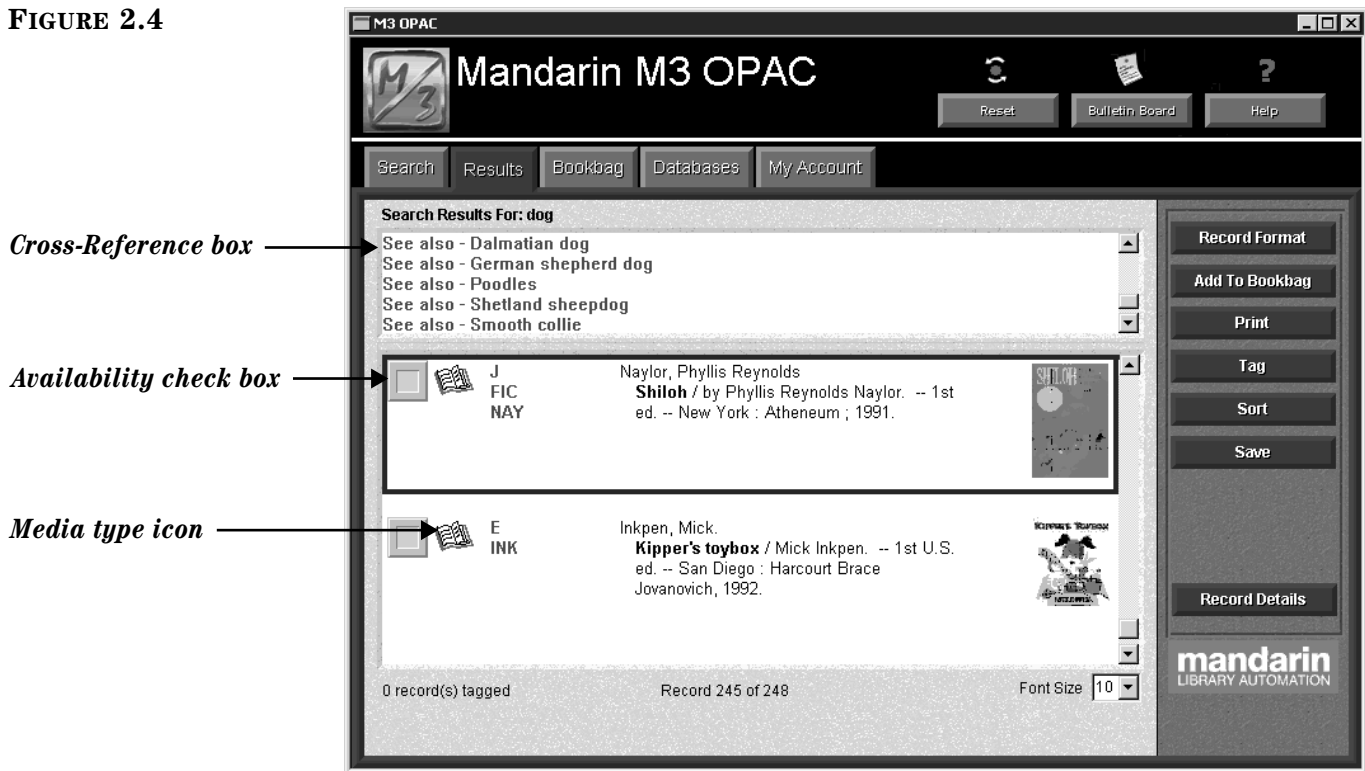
FIGURE 2.4

M3 OPAC

Mandarin M3 OPAC

Reset

Bulletin Board

Help

Search

Results

Bookbag

Databases

My Account

Search Results For: dog

Cross-Reference box

See also - Dalmatian dog
See also - German shepherd dog
See also - Poodles
See also - Shetland sheepdog
See also - Smooth collie

Availability check box

J
FIC
NAY

Naylor, Phyllis Reynolds
**Shiloh** / by Phyllis Reynolds Naylor. -- 1st ed. -- New York : Atheneum ; 1991.

SHILOH

Media type icon

E
INK

Inkpen, Mick.
**Kipper's toybox** / Mick Inkpen. -- 1st U.S. ed. -- San Diego : Harcourt Brace Jovanovich, 1992.

KIPPER'S TOYBOX

0 record(s) tagged

Record 245 of 248

Font Size 10

Record Format

Add To Bookbag

Print

Tag

Sort

Save

Record Details

mandarin
LIBRARY AUTOMATION